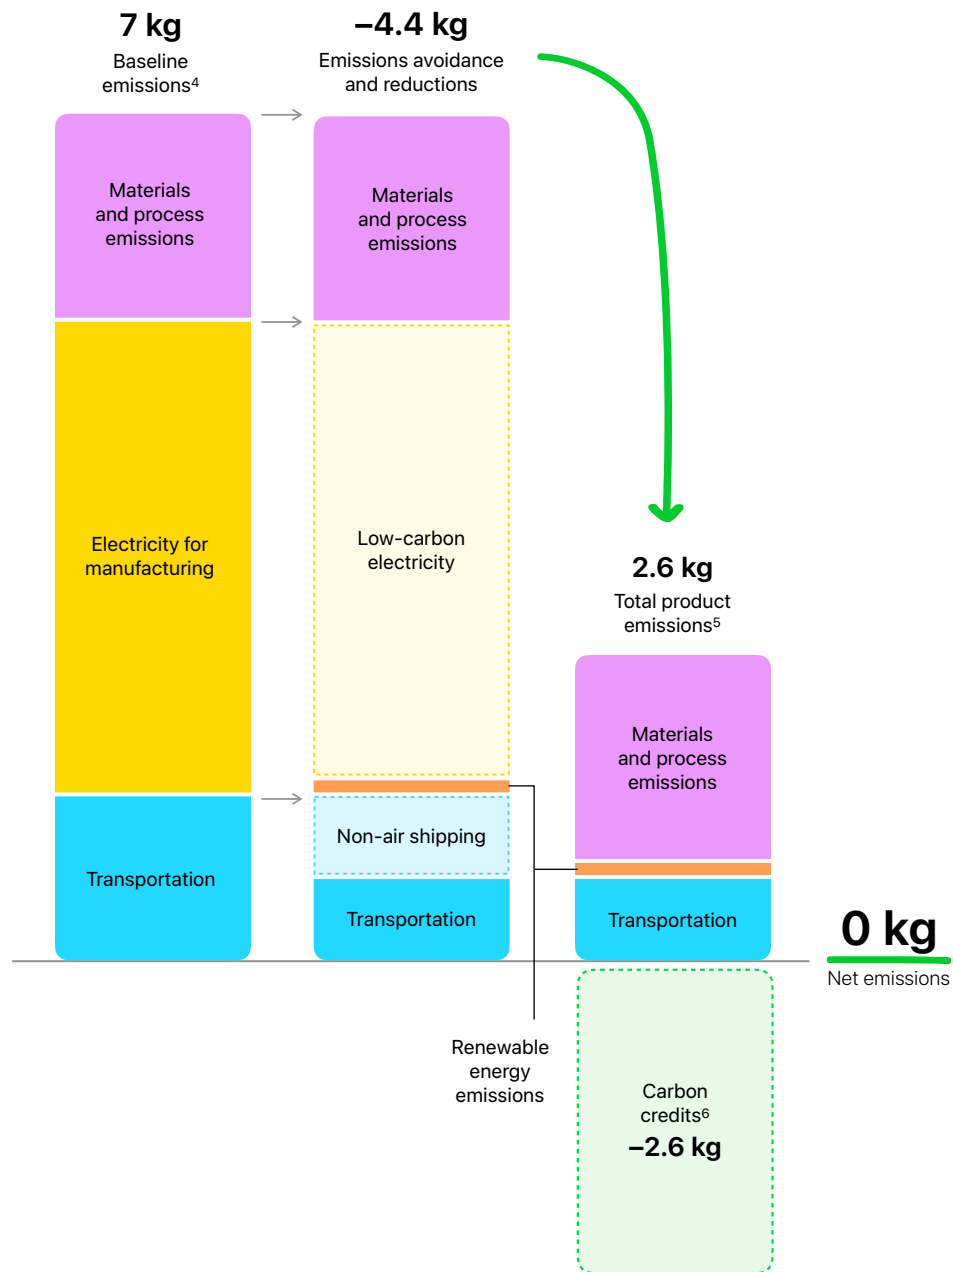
7 kg
Baseline emissions$^{4}$

–4.4 kg
Emissions avoidance and reductions

Materials and process emissions

Materials and process emissions

Electricity for manufacturing

Low-carbon electricity

2.6 kg
Total product emissions$^{5}$

Materials and process emissions

Transportation

Non-air shipping

Transportation

Transportation

0 kg
Net emissions

Renewable energy emissions

Carbon credits$^{6}$
–2.6 kg